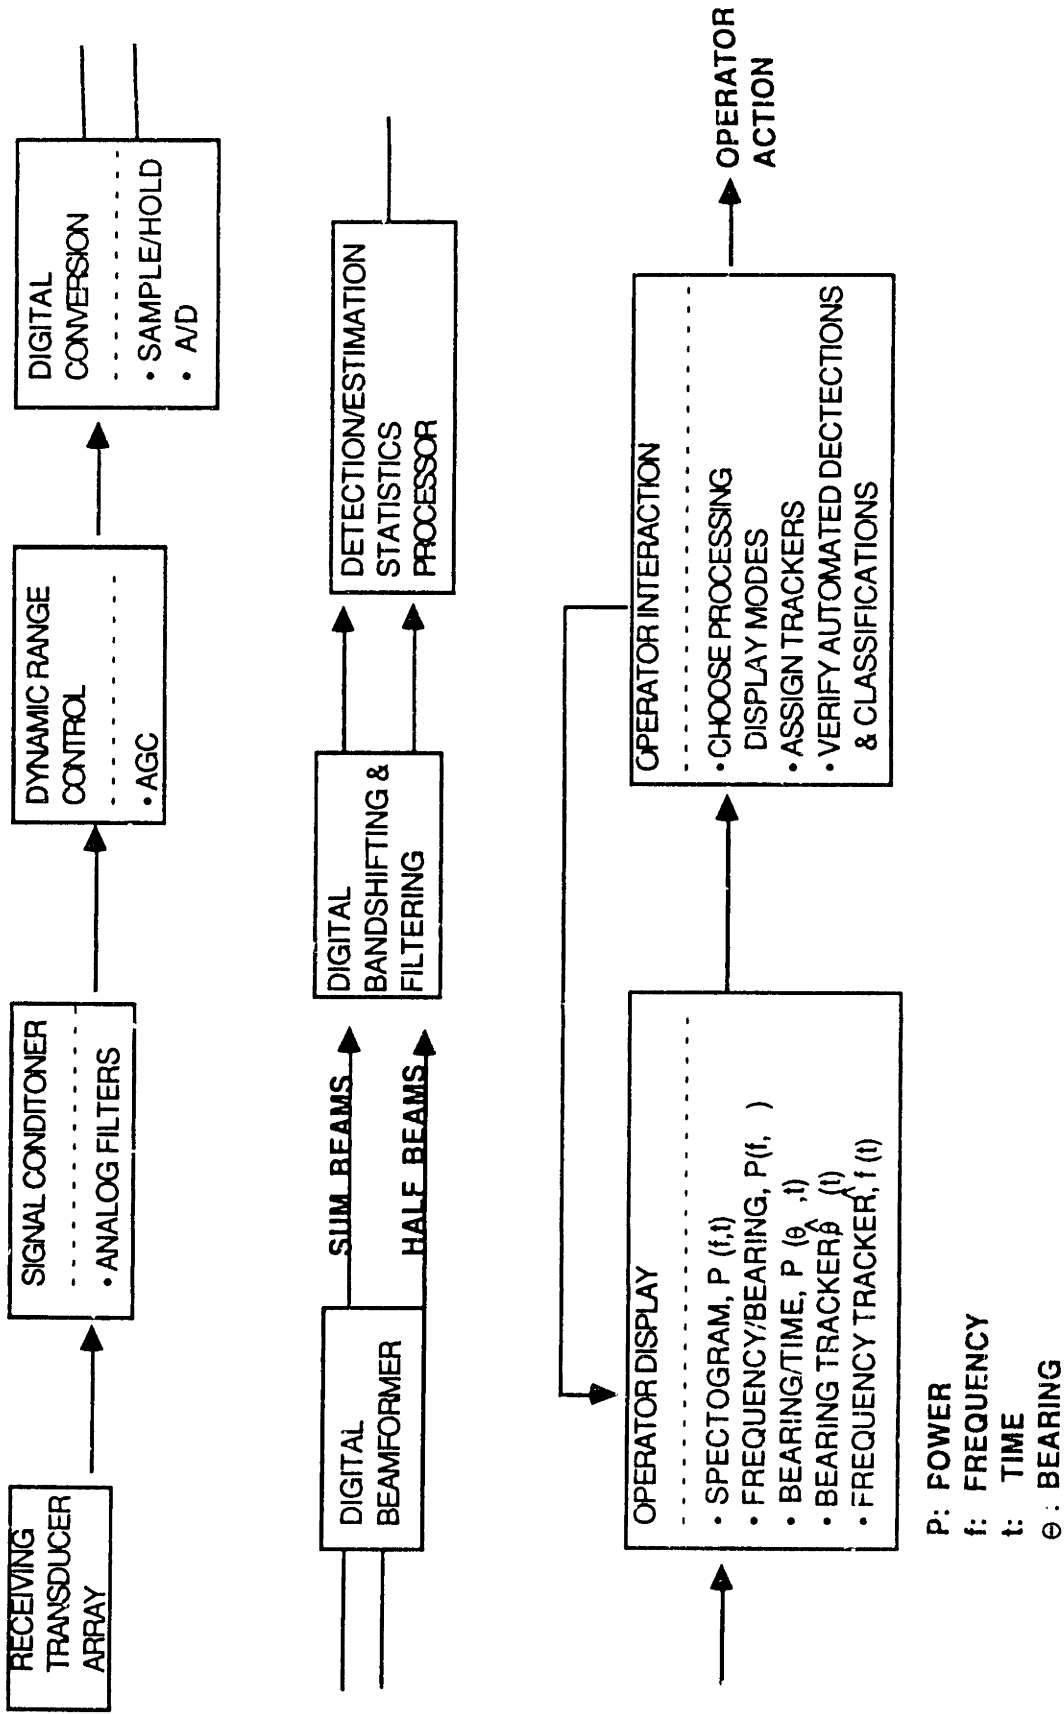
RECEIVING TRANSDUCER ARRAY

SIGNAL CONDITONER
• ANALOG FILTERS

DYNAMIC RANGE CONTROL
• AGC

DIGITAL CONVERSION
• SAMPLE/HOLD
• A/D

DIGITAL BEAMFORMER

SUM BEAMS

HALF BEAMS

DIGITAL BANDSHIFTING & FILTERING

DETECTION/ESTIMATION STATISTICS PROCESSOR

OPERATOR DISPLAY
• SPECTOGRAM, P (f,t)
• FREQUENCY/BEARING, P(f, )
• BEARING/TIME, P ($\theta$ ,t)
• BEARING TRACKER $\hat{\theta}$ (t)
• FREQUENCY TRACKER, $\hat{f}$ (t)

OPERATOR INTERACTION
• CHOOSE PROCESSING DISPLAY MODES
• ASSIGN TRACKERS
• VERIFY AUTOMATED DECTECTIONS & CLASSIFICATIONS

OPERATOR ACTION

P: POWER
f: FREQUENCY
t: TIME
$\theta$ : BEARING